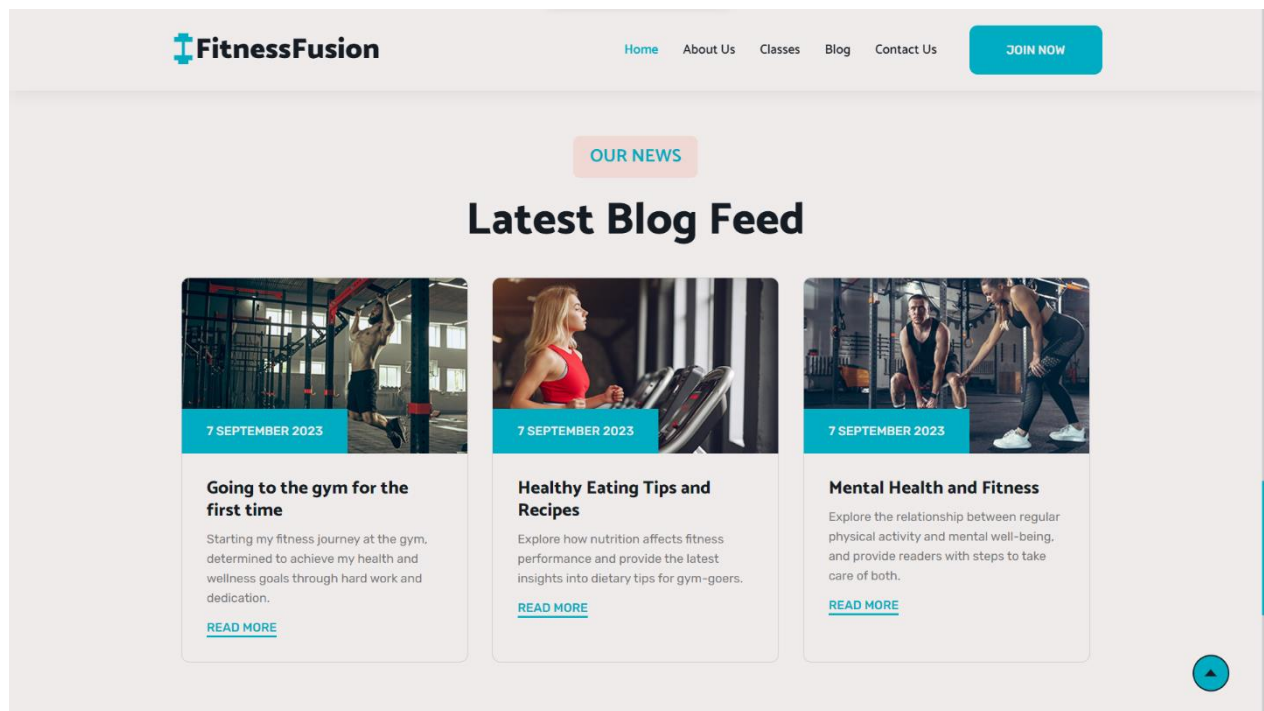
FitnessFusion

Home About Us Classes Blog Contact Us

JOIN NOW

OUR NEWS

Latest Blog Feed

7 SEPTEMBER 2023

Going to the gym for the first time

Starting my fitness journey at the gym, determined to achieve my health and wellness goals through hard work and dedication.

READ MORE

7 SEPTEMBER 2023

Healthy Eating Tips and Recipes

Explore how nutrition affects fitness performance and provide the latest insights into dietary tips for gym-goers.

READ MORE

7 SEPTEMBER 2023

Mental Health and Fitness

Explore the relationship between regular physical activity and mental well-being, and provide readers with steps to take care of both.

READ MORE